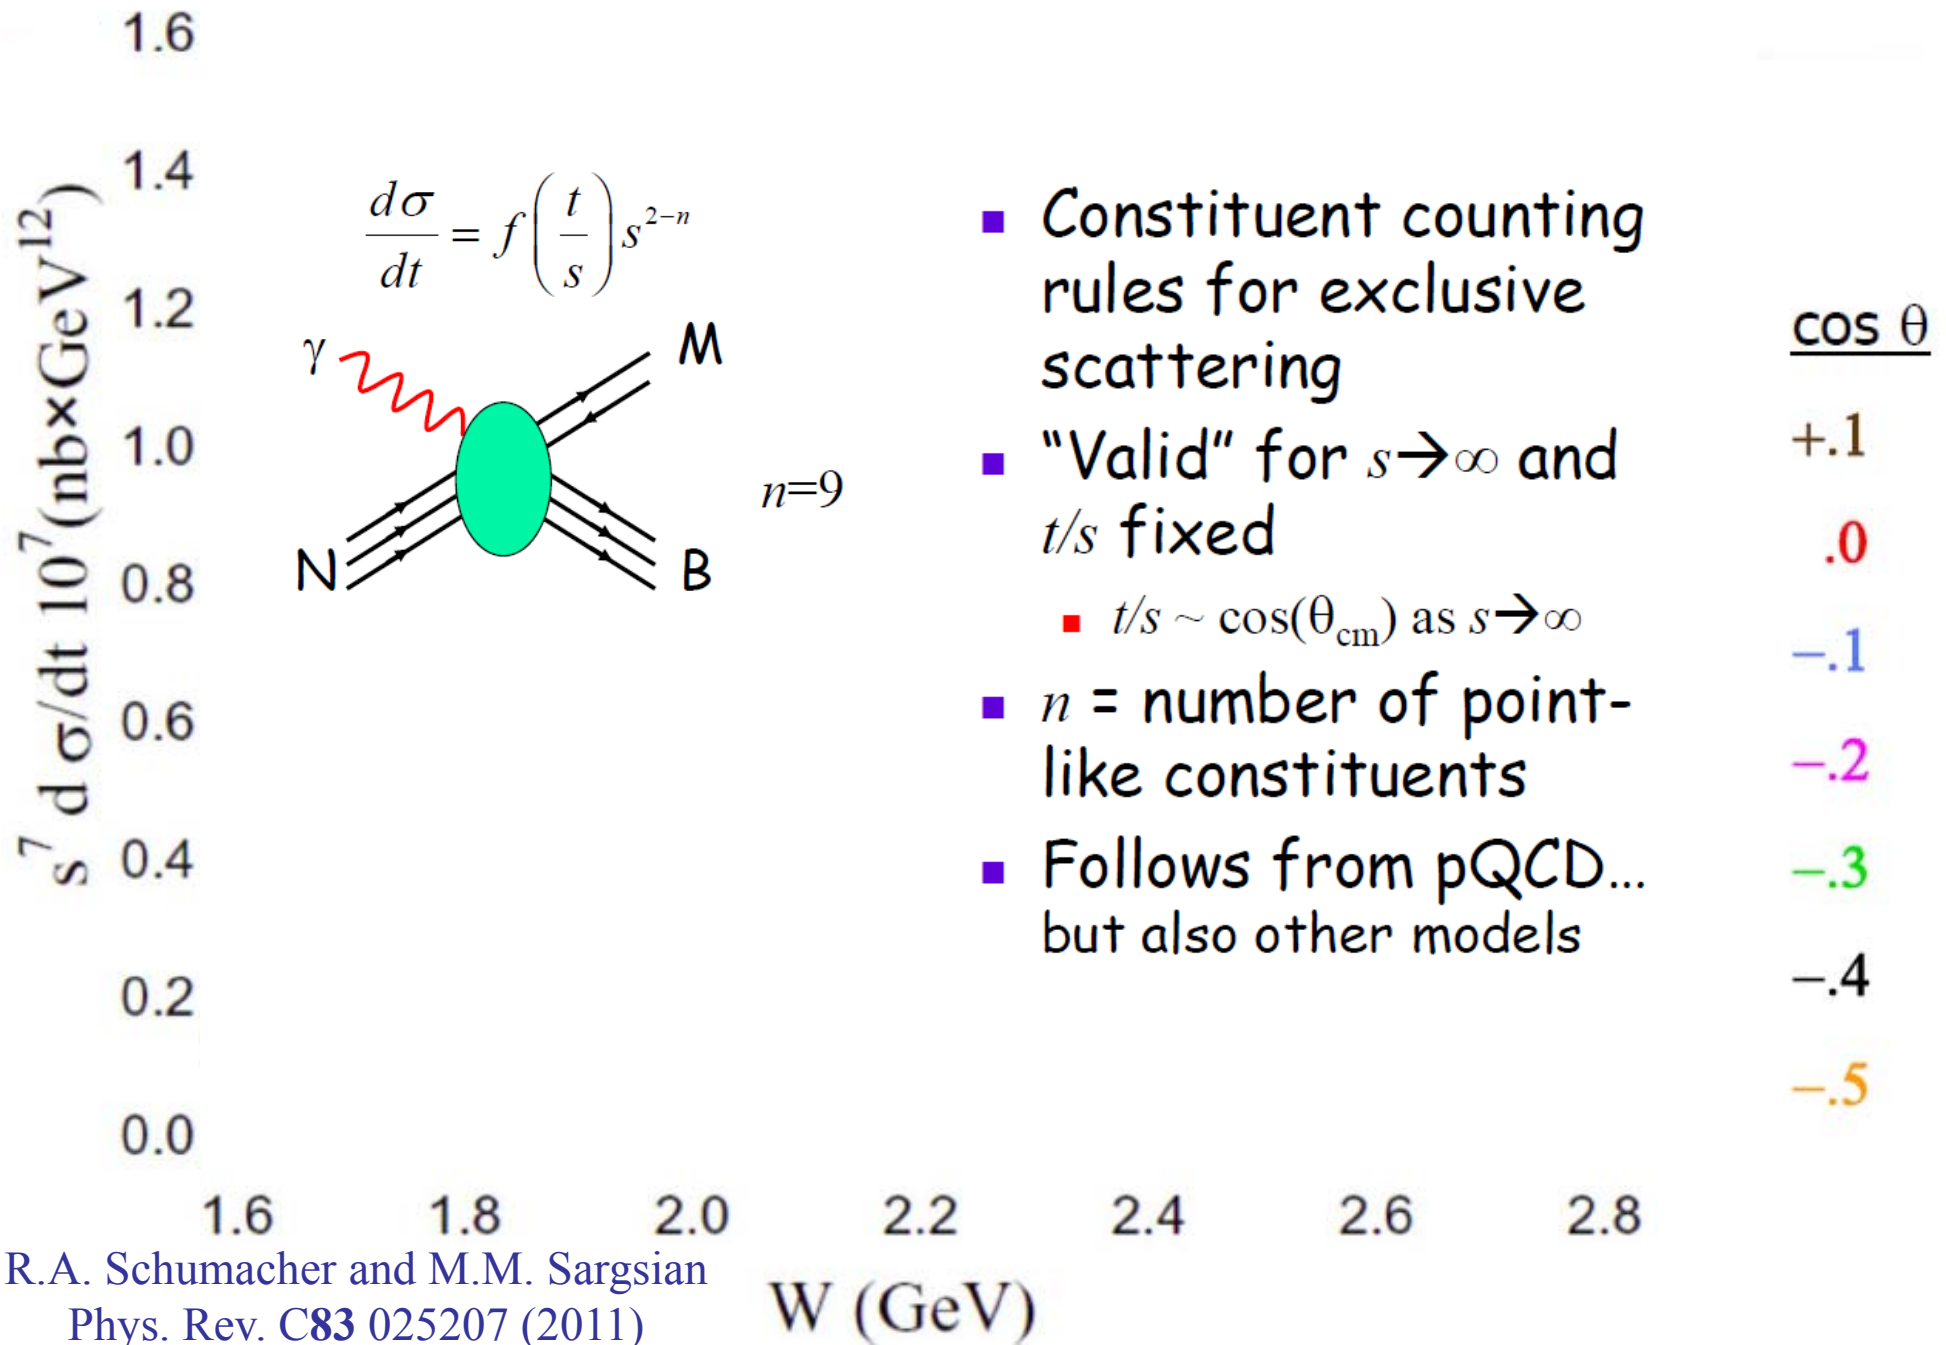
1.6
1.4
1.2
1.0
0.8
0.6
0.4
0.2
0.0

$s^7$ d σ/dt $10^7$(nb×GeV$^{12}$)

$\frac{d\sigma}{dt} = f\left(\frac{t}{s}\right)s^{2-n}$

γ
M
N
B

$n$=9

■ Constituent counting rules for exclusive scattering

■ "Valid" for $s$→∞ and $t/s$ fixed

■ $t/s$ ~ cos($\theta_{cm}$) as $s$→∞

■ $n$ = number of point-like constituents

■ Follows from pQCD… but also other models

cos θ
+.1
.0
−.1
−.2
−.3
−.4
−.5

1.6
1.8
2.0
2.2
2.4
2.6
2.8

W (GeV)

R.A. Schumacher and M.M. Sargsian
Phys. Rev. C**83** 025207 (2011)